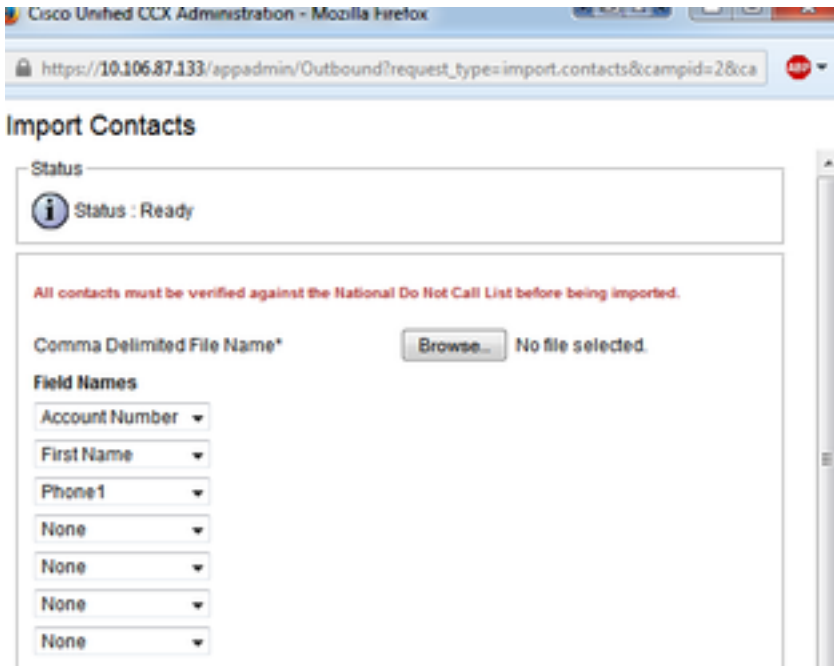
Cisco Unified CCX Administration - Mozilla Firefox

https://10.106.87.133/appadmin/Outbound?request_type=import.contacts&campid=2&ca

ABP

Import Contacts

Status

Status : Ready

All contacts must be verified against the National Do Not Call List before being imported.

Comma Delimited File Name*

Browse...

No file selected.

Field Names

Account Number

First Name

Phone1

None

None

None

None